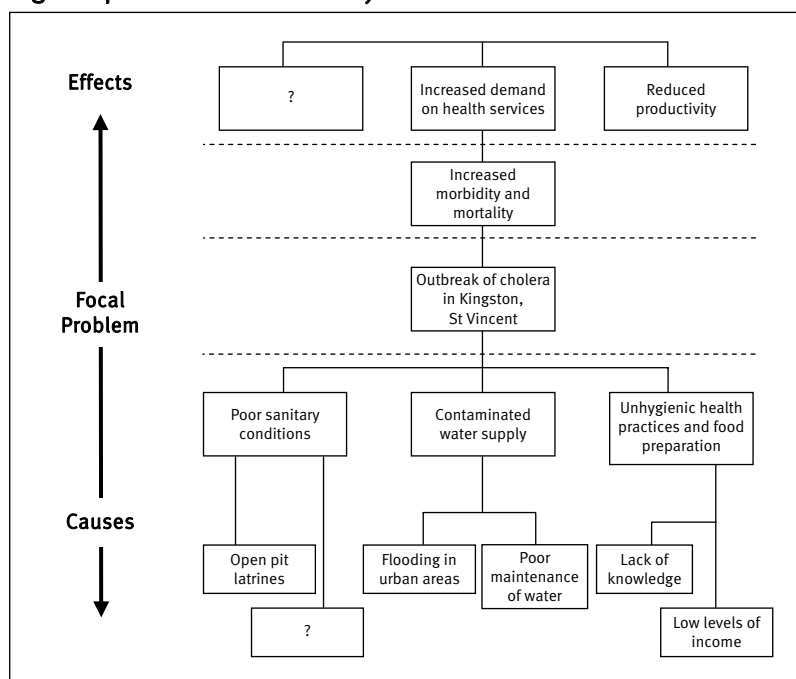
Effects

?

Increased demand on health services

Reduced productivity

Increased morbidity and mortality

Focal Problem

Outbreak of cholera in Kingston, St Vincent

Poor sanitary conditions

Contaminated water supply

Unhygienic health practices and food preparation

Causes

Open pit latrines

?

Flooding in urban areas

Poor maintenance of water

Lack of knowledge

Low levels of income